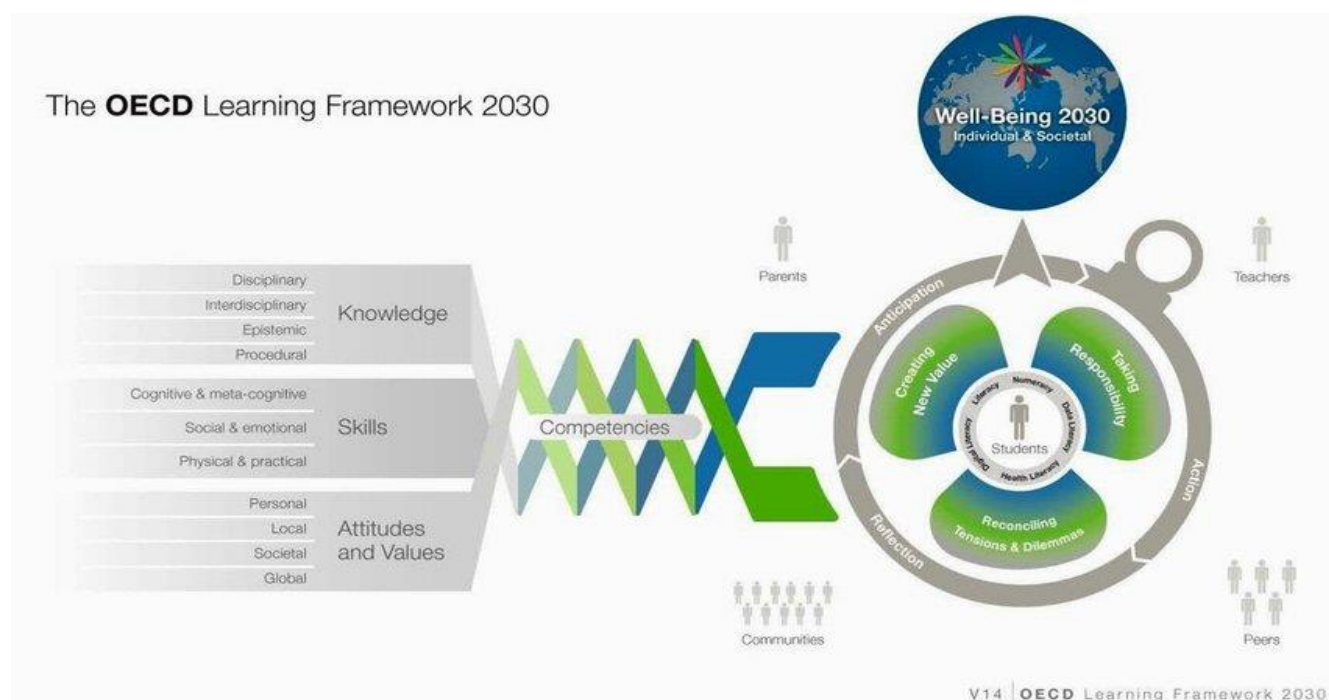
The **OECD** Learning Framework 2030

Well-Being 2030
Individual & Societal

Disciplinary
Interdisciplinary
Epistemic
Procedural
Knowledge

Cognitive & meta-cognitive
Social & emotional
Physical & practical
Skills

Personal
Local
Societal
Global
Attitudes and Values

Competencies

Parents

Teachers

Anticipation

Action

Reflection

Creating New Value

Taking Responsibility

Reconciling Tensions & Dilemmas

Literacy
Numeracy
Data Literacy
Health Literacy
Digital Literacy
Students

Communities

Peers

V14 | OECD Learning Framework 2030